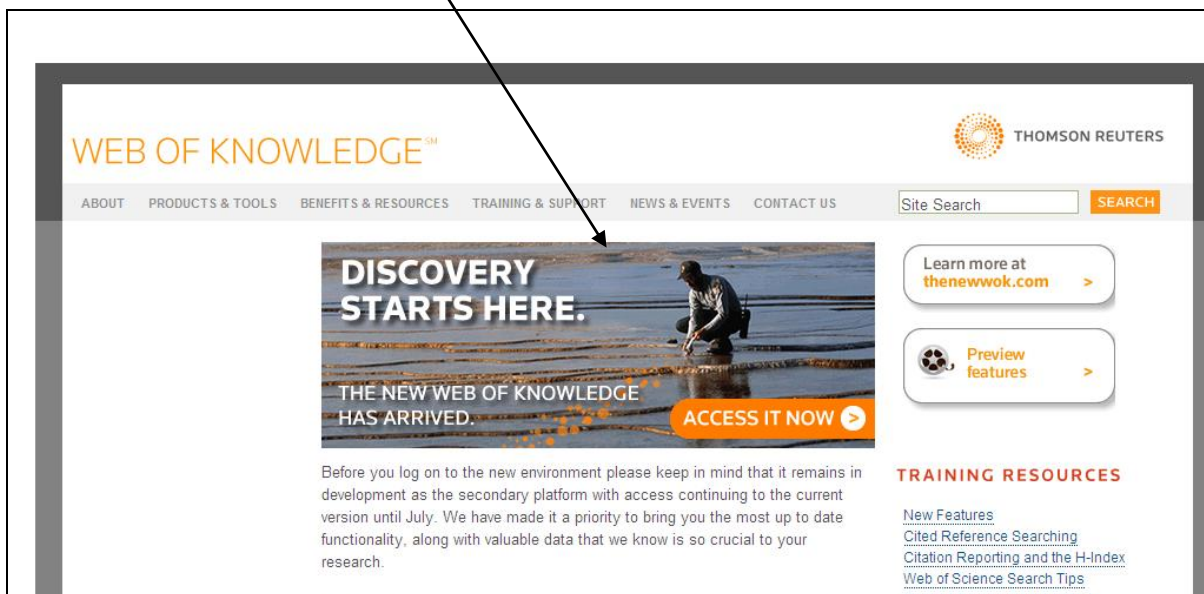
WEB OF KNOWLEDGE℠

THOMSON REUTERS

ABOUT PRODUCTS & TOOLS BENEFITS & RESOURCES TRAINING & SUPPORT NEWS & EVENTS CONTACT US

Site Search

SEARCH

DISCOVERY STARTS HERE.

THE NEW WEB OF KNOWLEDGE HAS ARRIVED.

ACCESS IT NOW >

Learn more at thenewwok.com >

Preview features >

Before you log on to the new environment please keep in mind that it remains in development as the secondary platform with access continuing to the current version until July. We have made it a priority to bring you the most up to date functionality, along with valuable data that we know is so crucial to your research.

TRAINING RESOURCES

New Features
Cited Reference Searching
Citation Reporting and the H-Index
Web of Science Search Tips